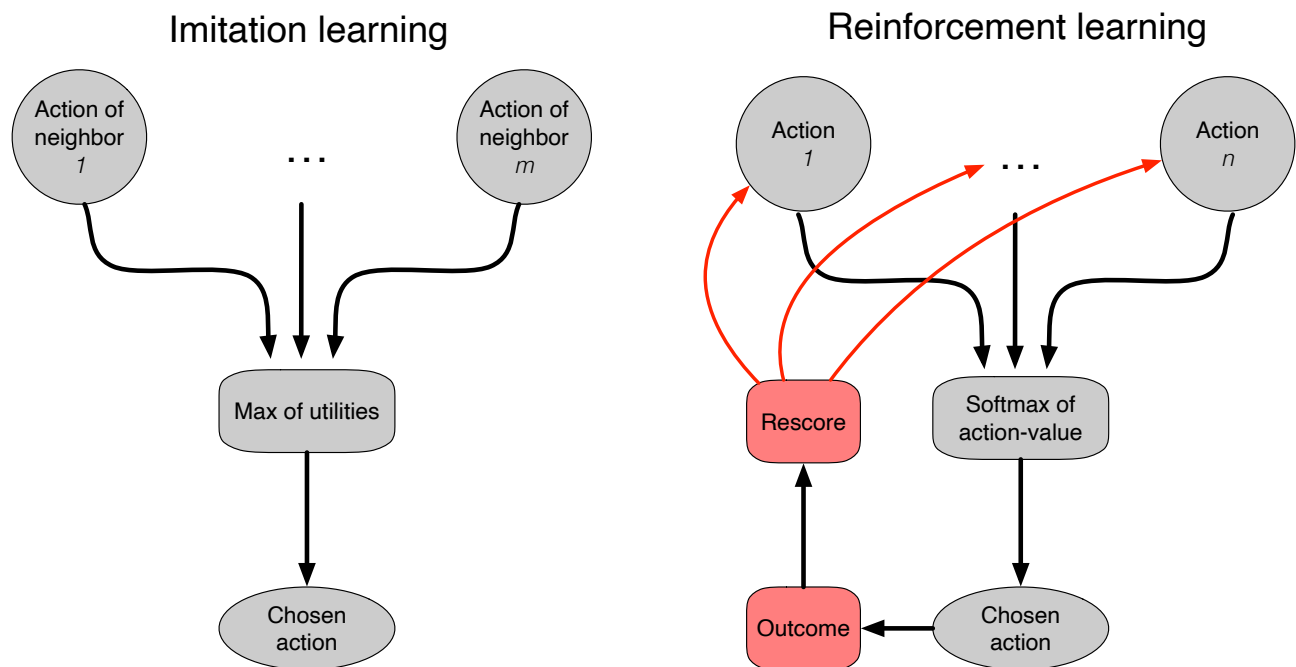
Imitation learning

Action of neighbor *1*

...

Action of neighbor *m*

Max of utilities

Chosen action

Reinforcement learning

Action *1*

...

Action *n*

Rescore

Softmax of action-value

Outcome

Chosen action